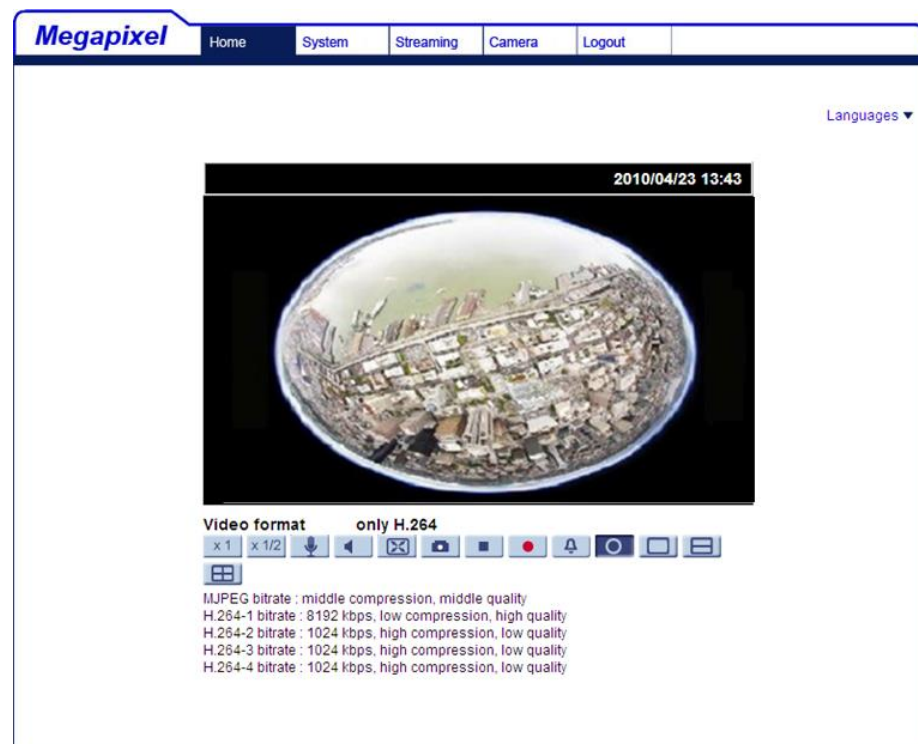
Megapixel

Home System Streaming Camera Logout

Languages ▼

2010/04/23 13:43

Video format only H.264

x 1 x 1/2

MJPEG bitrate : middle compression, middle quality
H.264-1 bitrate : 8192 kbps, low compression, high quality
H.264-2 bitrate : 1024 kbps, high compression, low quality
H.264-3 bitrate : 1024 kbps, high compression, low quality
H.264-4 bitrate : 1024 kbps, high compression, low quality